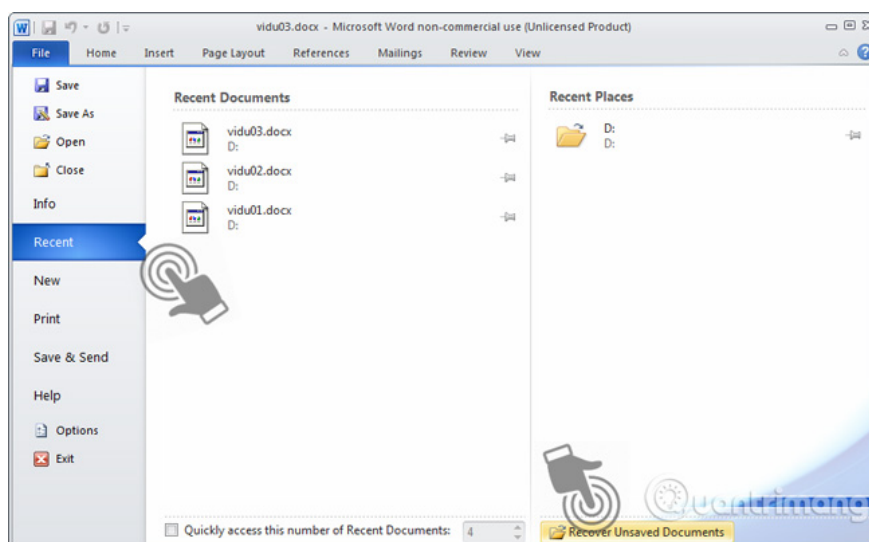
vidu03.docx - Microsoft Word non-commercial use (Unlicensed Product)

File
Home
Insert
Page Layout
References
Mailings
Review
View

Save
Save As
Open
Close
Info
Recent
New
Print
Save & Send
Help
Options
Exit

Recent Documents

vidu03.docx
D:
vidu02.docx
D:
vidu01.docx
D:

Quickly access this number of Recent Documents: 4

Recent Places

D:
D:

Recover Unsaved Documents

Quantrimang